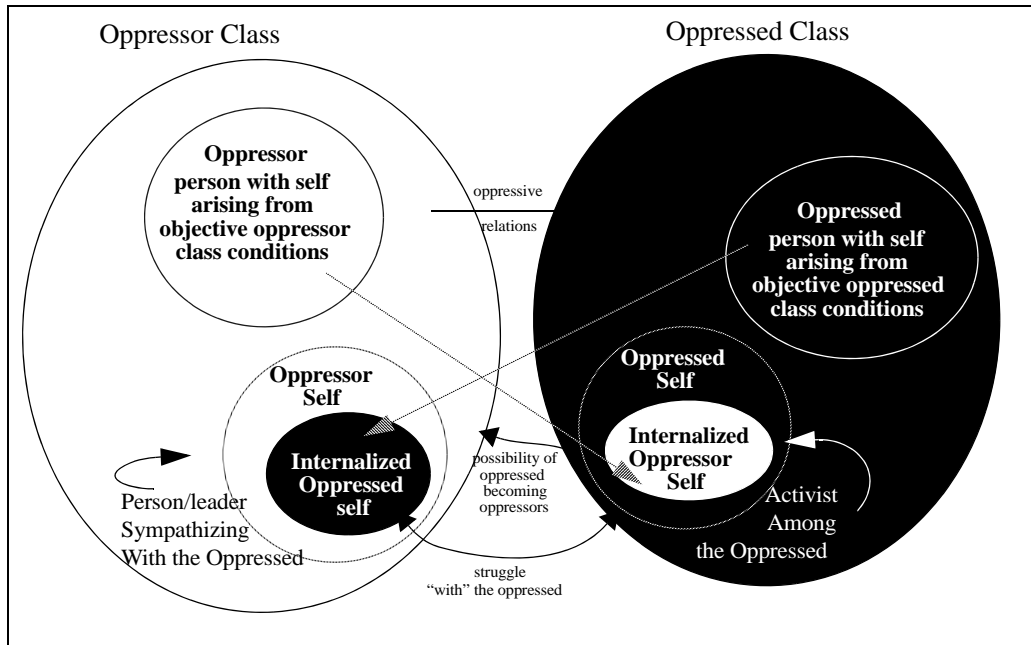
Oppressor Class

Oppressed Class

Oppressor person with self arising from objective oppressor class conditions

oppressive relations

Oppressed person with self arising from objective oppressed class conditions

Oppressor Self

Internalized Oppressed self

Oppressed Self

Internalized Oppressor Self

possibility of oppressed becoming oppressors

Person/leader Sympathizing With the Oppressed

Activist Among the Oppressed

struggle "with" the oppressed